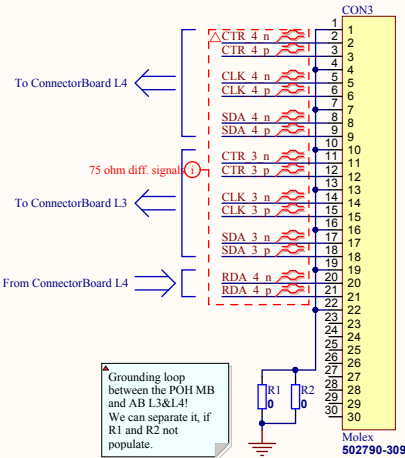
CON3

CTR_4_n
CTR_4_p
CLK_4_n
CLK_4_p
SDA_4_n
SDA_4_p
CTR_3_n
CTR_3_p
CLK_3_n
CLK_3_p
SDA_3_n
SDA_3_p
RDA_4_n
RDA_4_p

To ConnectorBoard L4
75 ohm diff. signals
To ConnectorBoard L3
From ConnectorBoard L4

1 1
2 2
3 3
4 4
5 5
6 6
7 7
8 8
9 9
10 10
11 11
12 12
13 13
14 14
15 15
16 16
17 17
18 18
19 19
20 20
21 21
22 22
23 23
24 24
25 25
26 26
27 27
28 28
29 29
30 30

R1
0
R2
0

Grounding loop between the POH MB and AB L3&L4! We can separate it, if R1 and R2 not populate.

Molex
502790-309